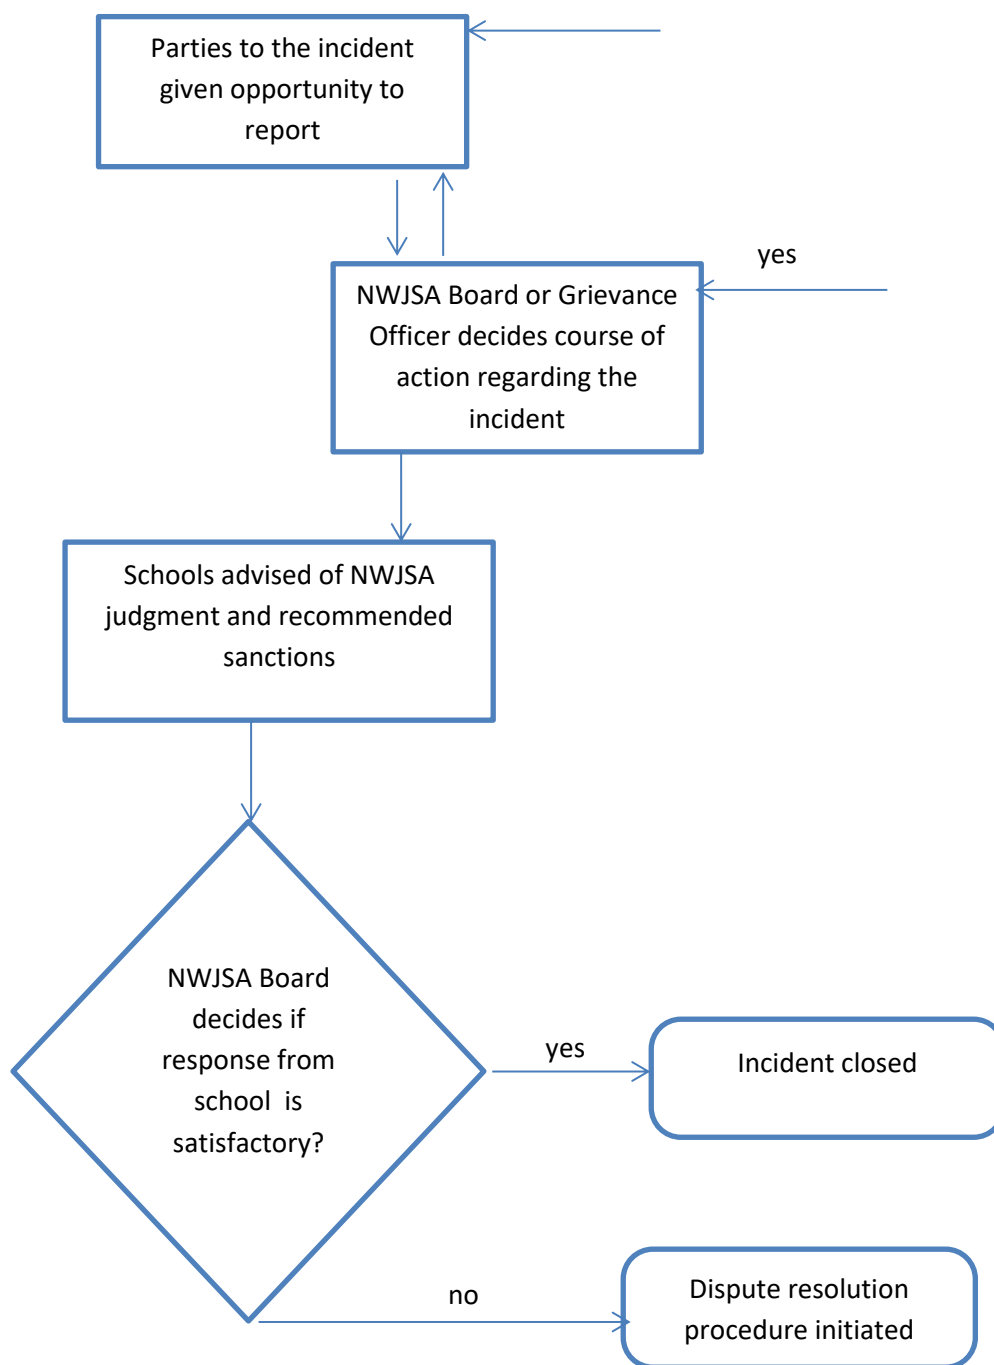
Parties to the incident given opportunity to report

yes

NWJSA Board or Grievance Officer decides course of action regarding the incident

Schools advised of NWJSA judgment and recommended sanctions

NWJSA Board decides if response from school is satisfactory?

yes

Incident closed

no

Dispute resolution procedure initiated